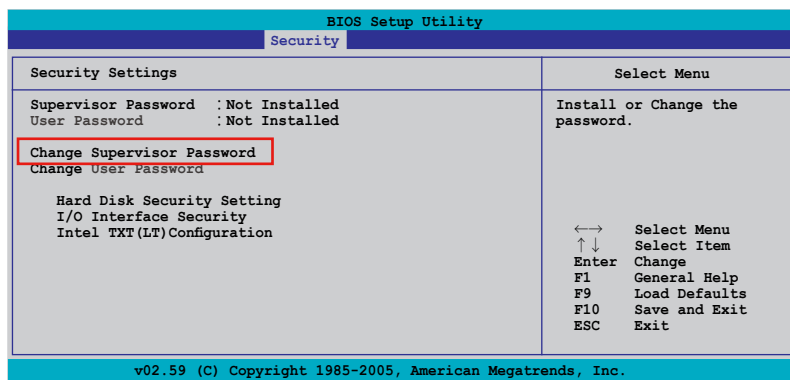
BIOS Setup Utility

Security

Security Settings

Supervisor Password :Not Installed
User Password :Not Installed

Change Supervisor Password
Change User Password

Hard Disk Security Setting
I/O Interface Security
Intel TXT(LT)Configuration

Select Menu

Install or Change the password.

$\leftarrow\rightarrow$ Select Menu
$\uparrow\downarrow$ Select Item
Enter Change
F1 General Help
F9 Load Defaults
F10 Save and Exit
ESC Exit

v02.59 (C) Copyright 1985-2005, American Megatrends, Inc.